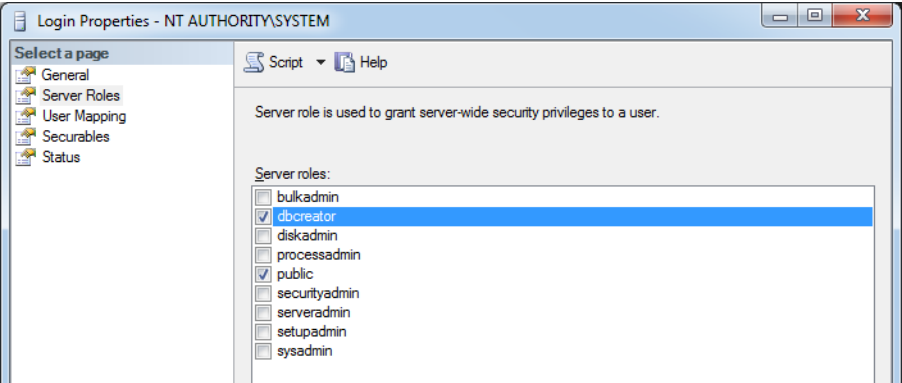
Login Properties - NT AUTHORITY\SYSTEM

Select a page
General
Server Roles
User Mapping
Securables
Status

Script
Help

Server role is used to grant server-wide security privileges to a user.

Server roles:
bulkadmin
dbcreator
diskadmin
processadmin
public
securityadmin
serveradmin
setupadmin
sysadmin